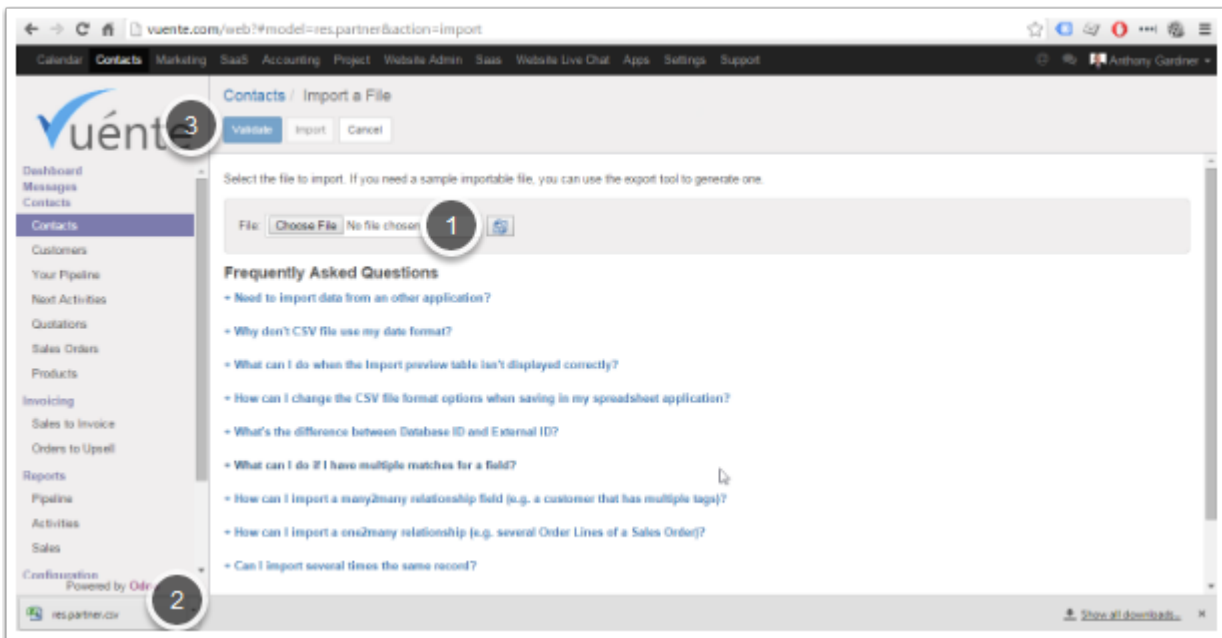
vuente.com/web?#model=res.partner&action=import

Calendar Contacts Marketing SaaS Accounting Project Website Admin Saas Website Live Chat Apps Settings Support

Anthony Gardner

vuénte

Contacts / Import a File

3

Validate Import Cancel

Dashboard
Messages
Contacts
Contacts
Customers
Your Pipeline
Next Activities
Quotations
Sales Orders
Products
Invoicing
Sales to Invoice
Orders to Upsell
Reports
Pipeline
Activities
Sales
Configuration

Powered by Odoo

Select the file to import. If you need a sample importable file, you can use the export tool to generate one.

File: Choose File No file chosen

1

Frequently Asked Questions

+ Need to import data from an other application?

+ Why don't CSV file use my date format?

+ What can I do when the Import preview table isn't displayed correctly?

+ How can I change the CSV file format options when saving in my spreadsheet application?

+ What's the difference between Database ID and External ID?

+ What can I do if I have multiple matches for a field?

+ How can I import a many2many relationship field (e.g. a customer that has multiple tags)?

+ How can I import a one2many relationship (e.g. several Order Lines of a Sales Order)?

+ Can I import several times the same record?

res.partner.csv

2

Show all downloads...